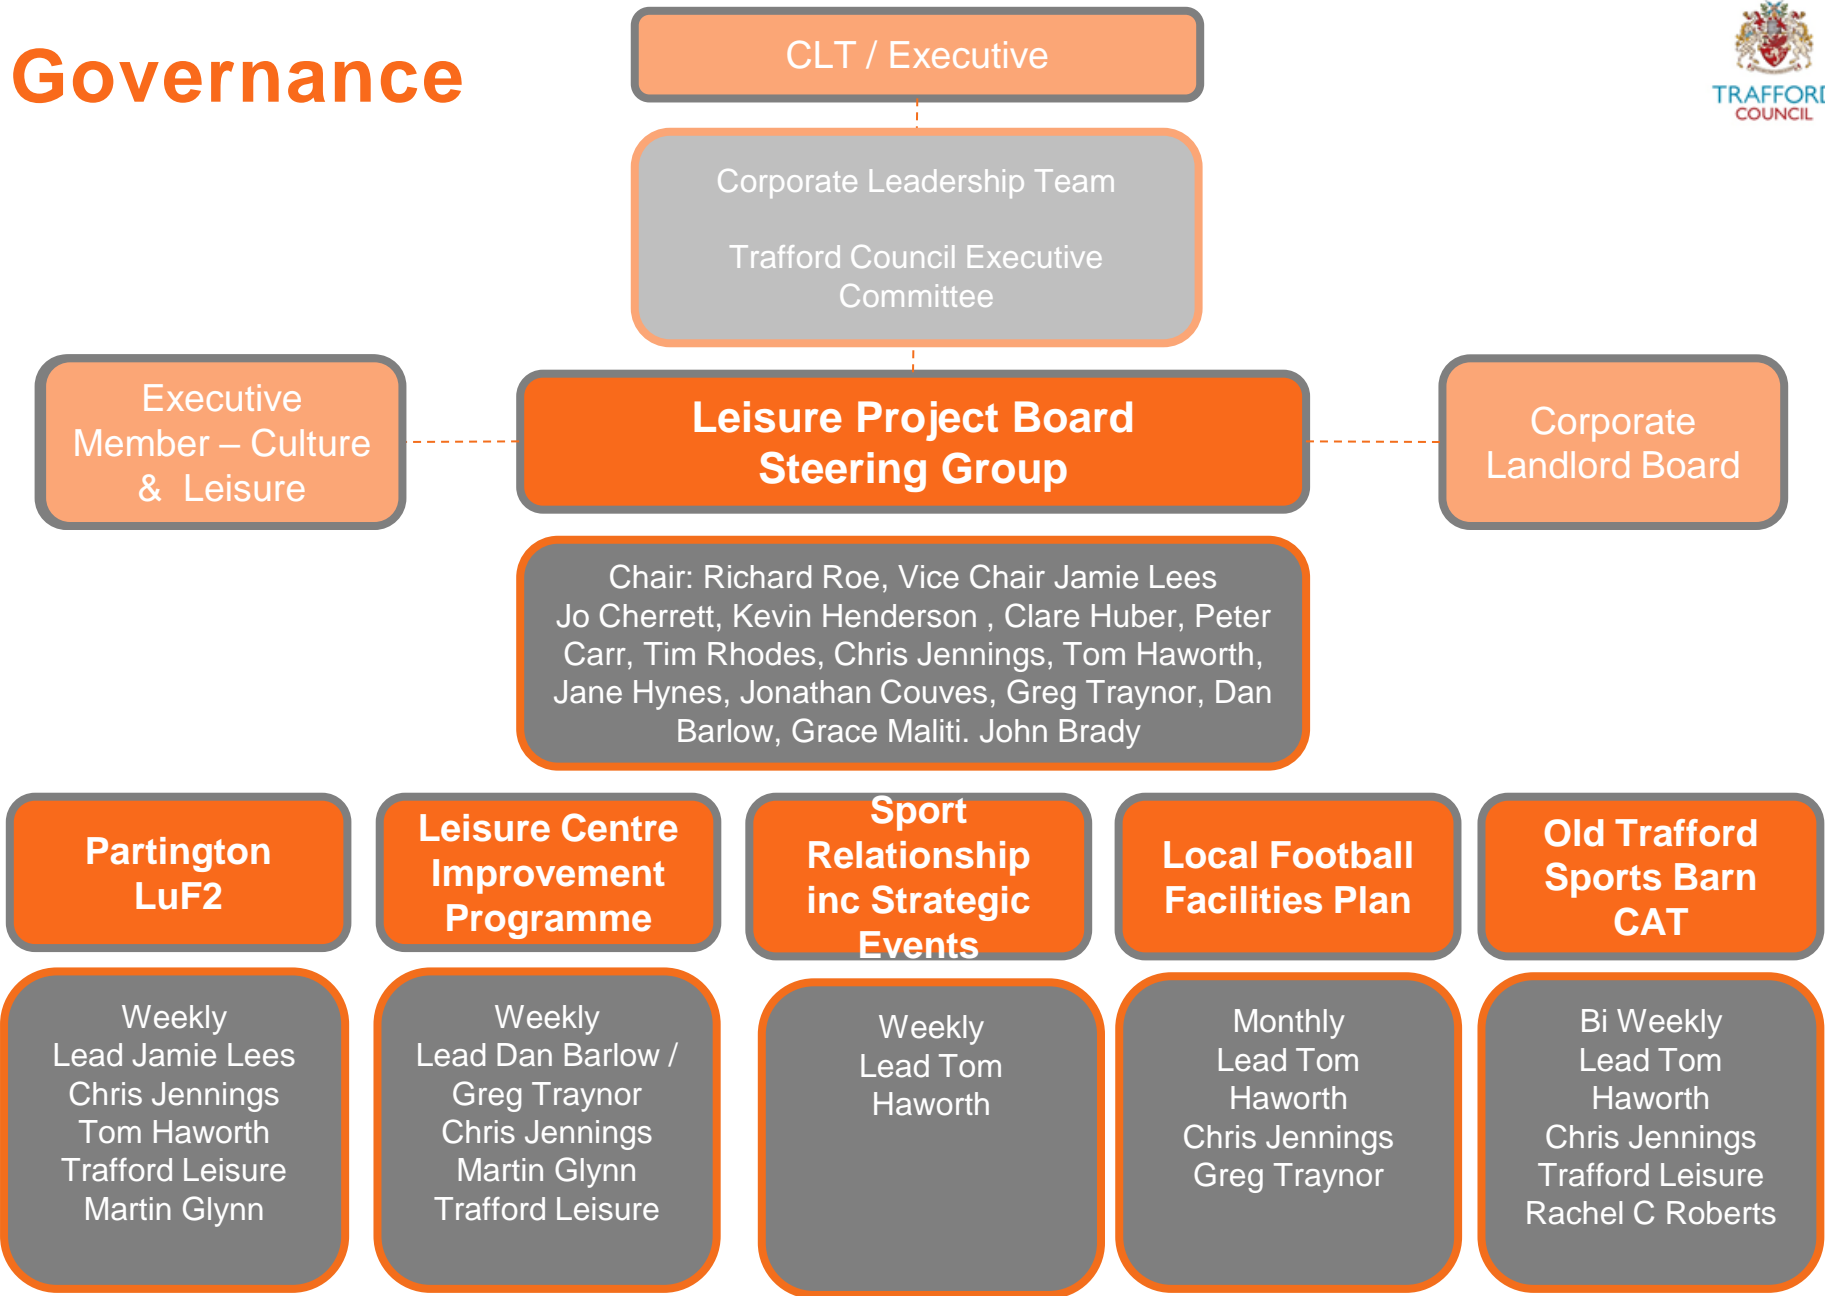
Governance

CLT / Executive

TRAFFORD COUNCIL

Corporate Leadership Team

Trafford Council Executive Committee

Executive Member – Culture & Leisure

Leisure Project Board Steering Group

Corporate Landlord Board

Chair: Richard Roe, Vice Chair Jamie Lees Jo Cherrett, Kevin Henderson , Clare Huber, Peter Carr, Tim Rhodes, Chris Jennings, Tom Haworth, Jane Hynes, Jonathan Couves, Greg Traynor, Dan Barlow, Grace Maliti. John Brady

Partington LuF2

Leisure Centre Improvement Programme

Sport Relationship inc Strategic Events

Local Football Facilities Plan

Old Trafford Sports Barn CAT

Weekly
Lead Jamie Lees
Chris Jennings
Tom Haworth
Trafford Leisure
Martin Glynn

Weekly
Lead Dan Barlow / Greg Traynor
Chris Jennings
Martin Glynn
Trafford Leisure

Weekly
Lead Tom Haworth

Monthly
Lead Tom Haworth
Chris Jennings
Greg Traynor

Bi Weekly
Lead Tom Haworth
Chris Jennings
Trafford Leisure
Rachel C Roberts